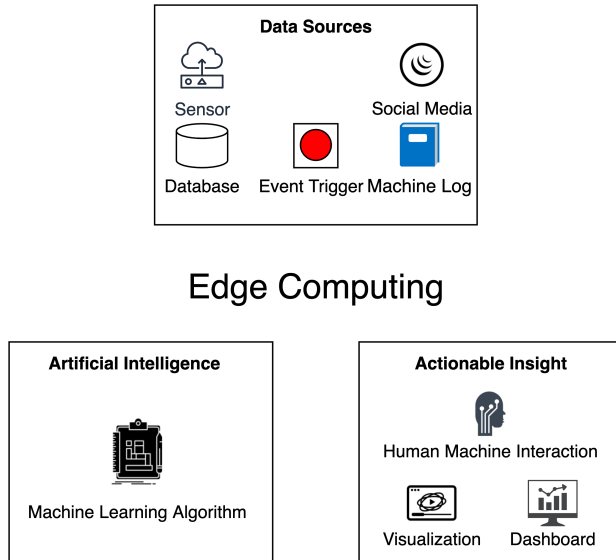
Data Sources

Sensor

Social Media

Database

Event Trigger

Machine Log

Edge Computing

Artificial Intelligence

Machine Learning Algorithm

Actionable Insight

Human Machine Interaction

Visualization

Dashboard